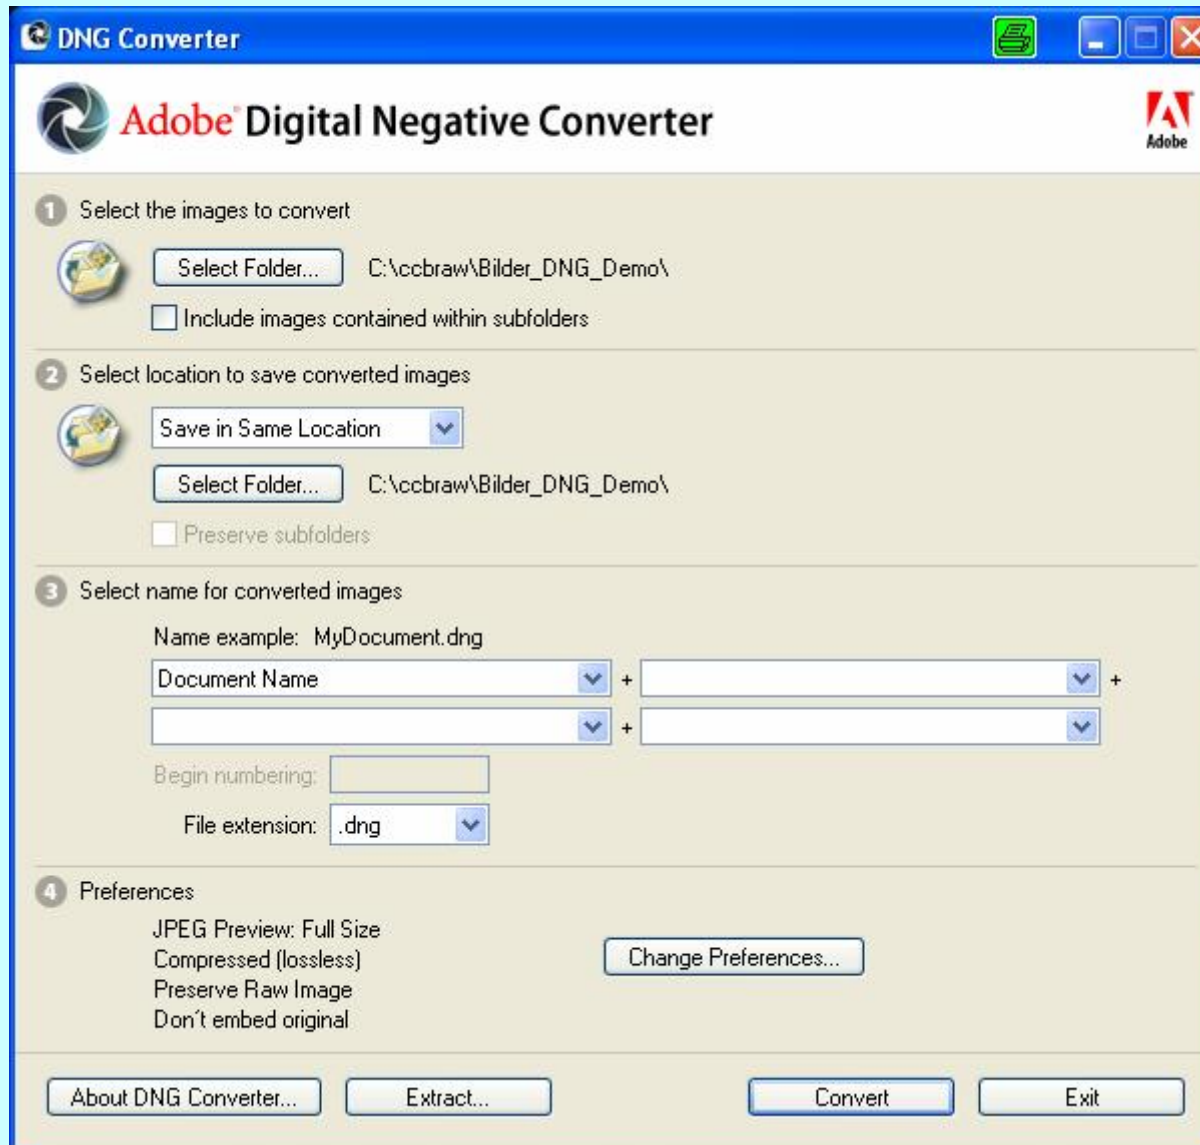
DNG Converter

Adobe Digital Negative Converter

Adobe

1 Select the images to convert

Select Folder... C:\ccbraw\Bilder_DNG_Demo\

Include images contained within subfolders

2 Select location to save converted images

Save in Same Location

Select Folder... C:\ccbraw\Bilder_DNG_Demo\

Preserve subfolders

3 Select name for converted images

Name example: MyDocument.dng

Document Name + +

+

Begin numbering:

File extension: .dng

4 Preferences

JPEG Preview: Full Size
Compressed (lossless)
Preserve Raw Image
Don't embed original

Change Preferences...

About DNG Converter... Extract... Convert Exit